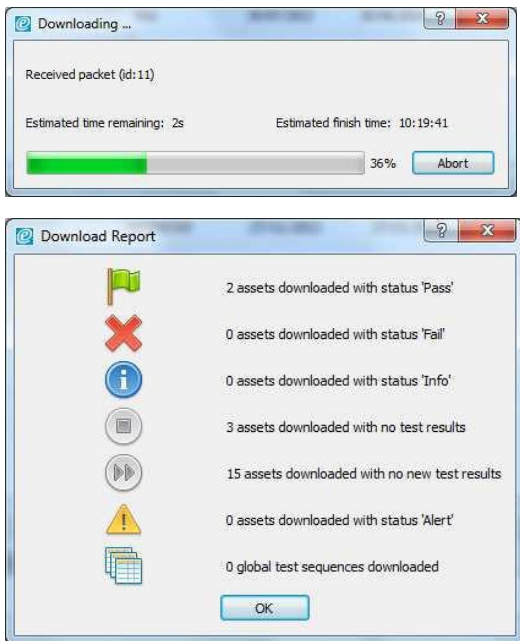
Downloading ...

?

X

Received packet (id:11)

Estimated time remaining: 2s

Estimated finish time: 10:19:41

36%

Abort

Download Report

?

X

2 assets downloaded with status 'Pass'

0 assets downloaded with status 'Fail'

0 assets downloaded with status 'Info'

3 assets downloaded with no test results

15 assets downloaded with no new test results

0 assets downloaded with status 'Alert'

0 global test sequences downloaded

OK